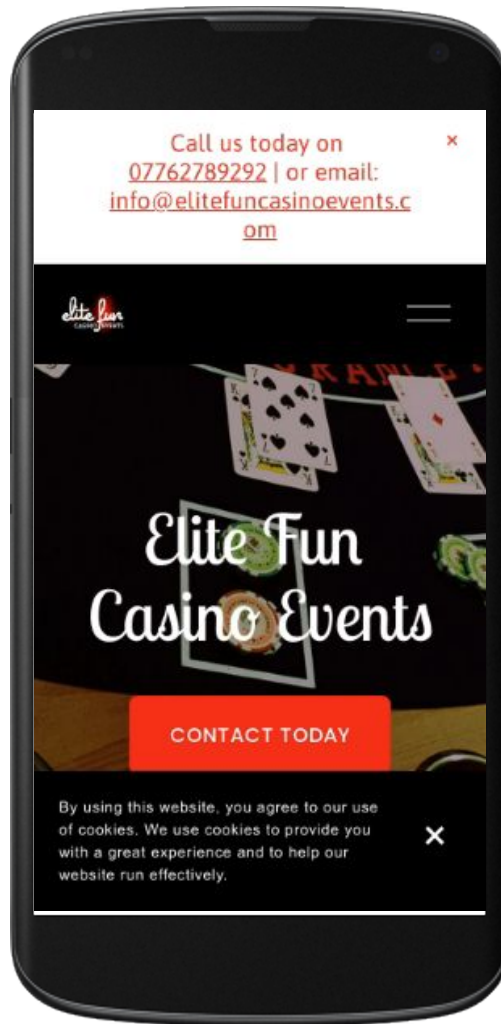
Call us today on 07762789292 | or email: info@elitefuncasinoevents.com

×

elite fun CASINO EVENTS

Elite Fun Casino Events

CONTACT TODAY

By using this website, you agree to our use of cookies. We use cookies to provide you with a great experience and to help our website run effectively.

×